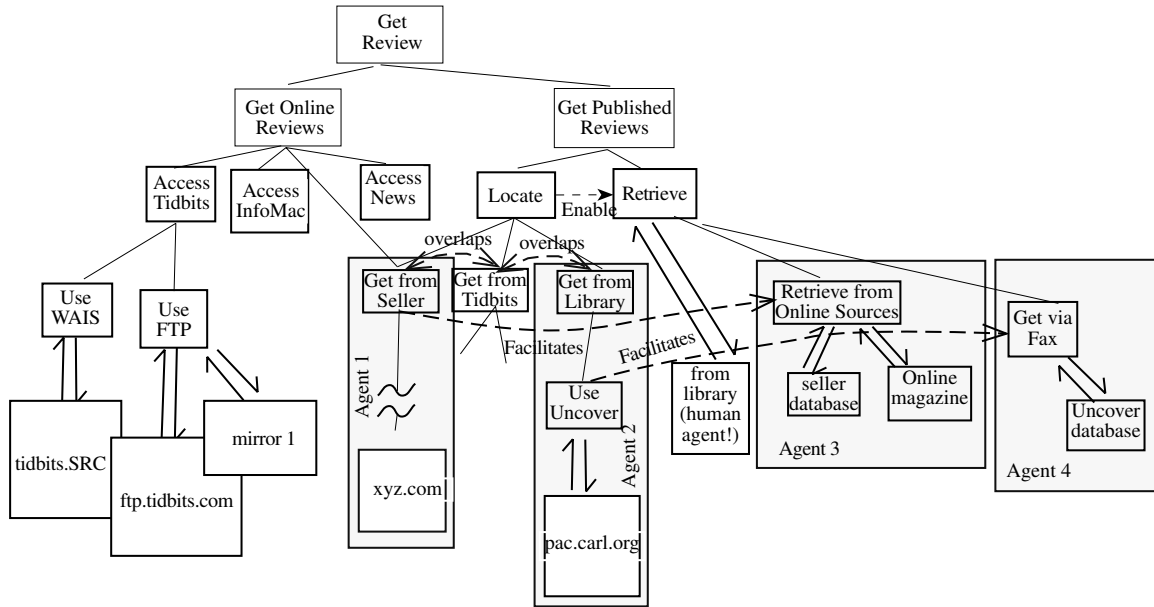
Get Review

Get Online Reviews

Get Published Reviews

Access Tidbits

Access InfoMac

Access News

Locate

Enable

Retrieve

overlaps

overlaps

Get from Seller

Get from Tidbits

Get from Library

Retrieve from Online Sources

Get via Fax

Use WAIS

Use FTP

Facilitates

Facilitates

Agent 1

Use Uncover

Agent 2

from library (human agent!)

seller database

Online magazine

Uncover database

tidbits.SRC

ftp.tidbits.com

mirror 1

xyz.com

pac.carl.org

Agent 3

Agent 4